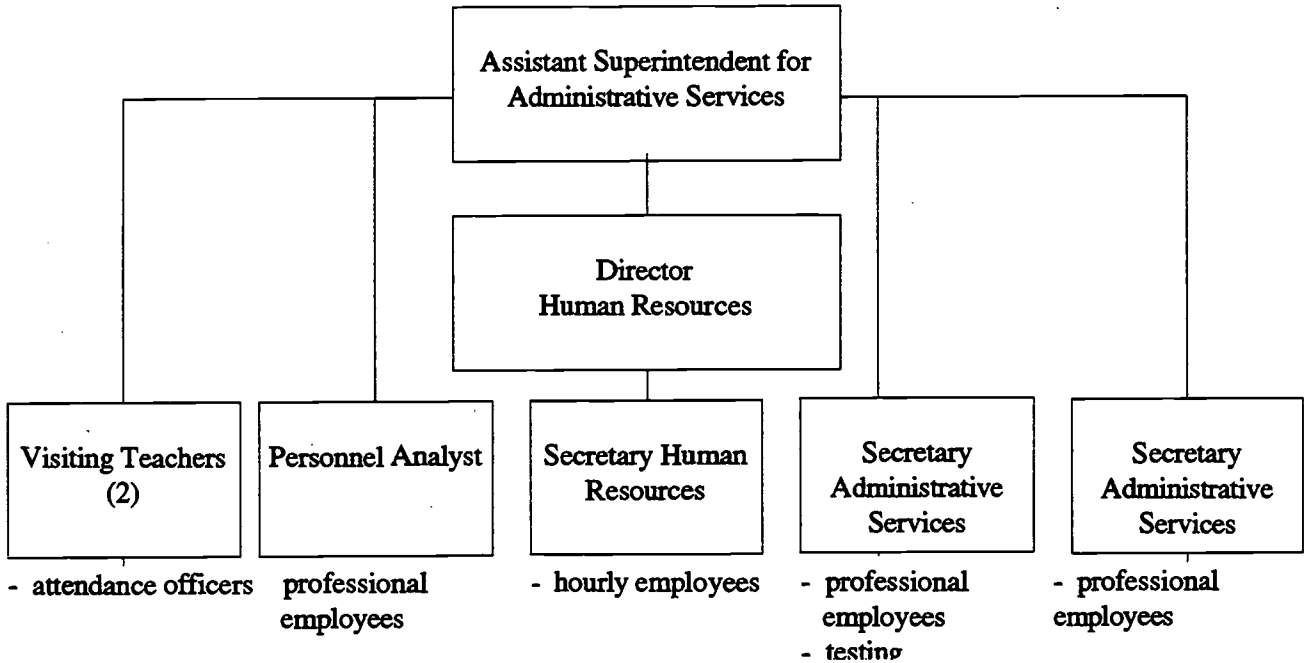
Assistant Superintendent for Administrative Services

Director Human Resources

Visiting Teachers (2)

- attendance officers

Personnel Analyst

professional employees

Secretary Human Resources

- hourly employees

Secretary Administrative Services

- professional employees
- testing

Secretary Administrative Services

- professional employees